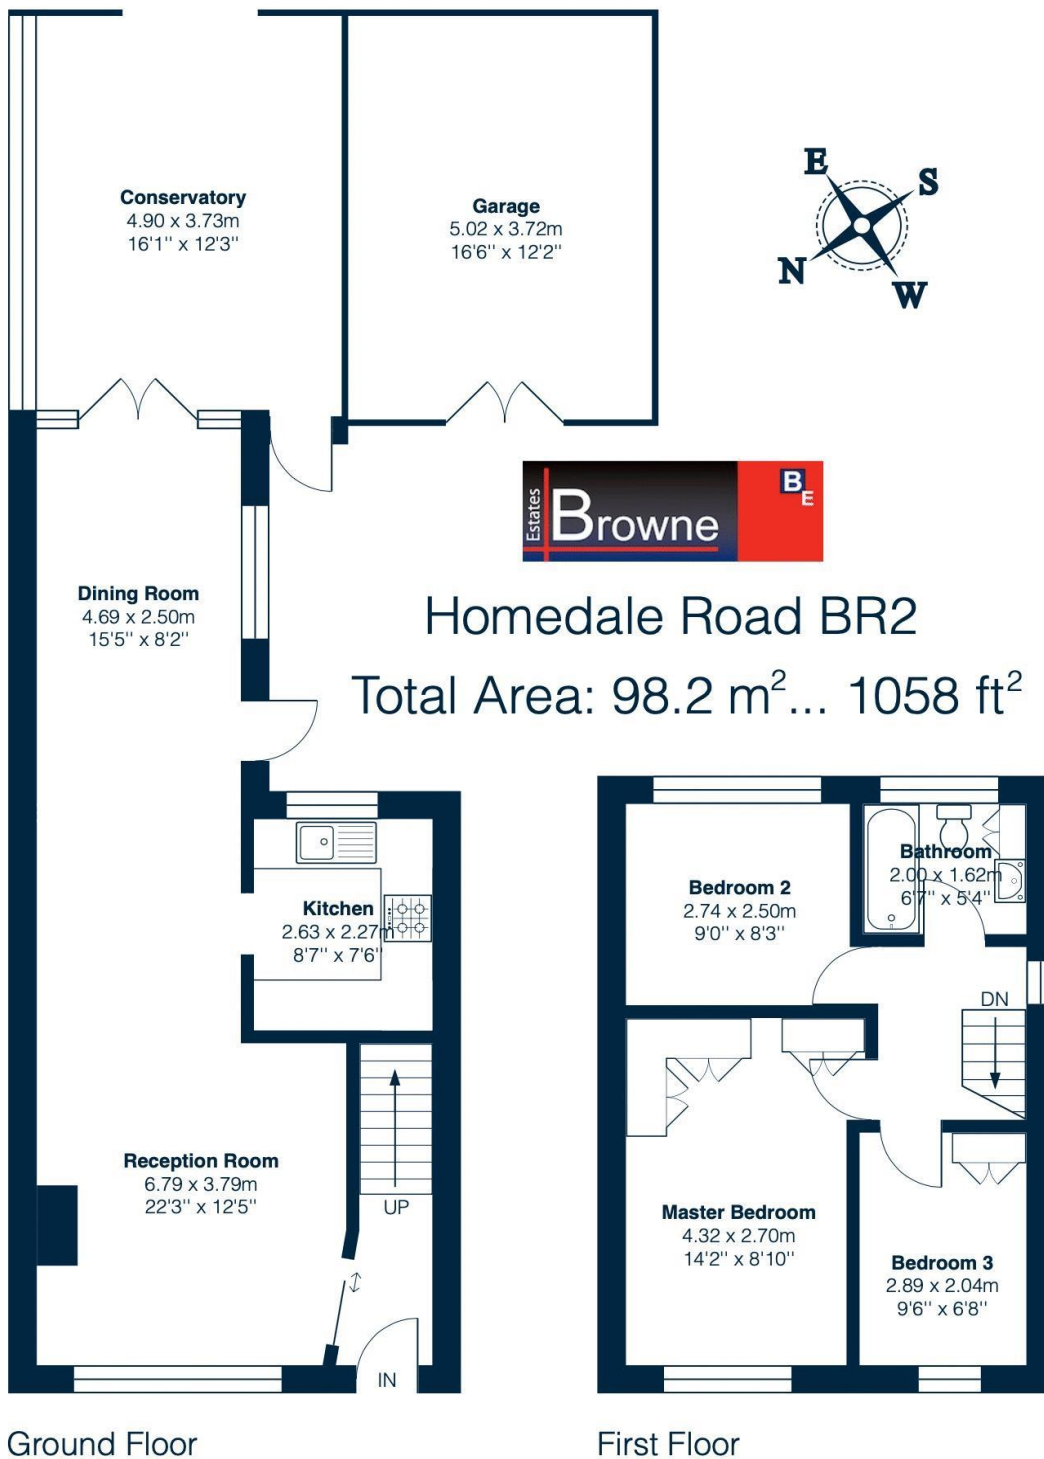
Conservatory
4.90 x 3.73m
16'1'' x 12'3''

Garage
5.02 x 3.72m
16'6'' x 12'2''

E
S
N
W

Estates
Browne
BE

Homedale Road BR2

Total Area: 98.2 m$^2$... 1058 ft$^2$

Dining Room
4.69 x 2.50m
15'5'' x 8'2''

Kitchen
2.63 x 2.27m
8'7'' x 7'6''

UP

Reception Room
6.79 x 3.79m
22'3'' x 12'5''

IN

Bedroom 2
2.74 x 2.50m
9'0'' x 8'3''

Bathroom
2.00 x 1.62m
6'7'' x 5'4''

DN

Master Bedroom
4.32 x 2.70m
14'2'' x 8'10''

Bedroom 3
2.89 x 2.04m
9'6'' x 6'8''

Ground Floor

First Floor